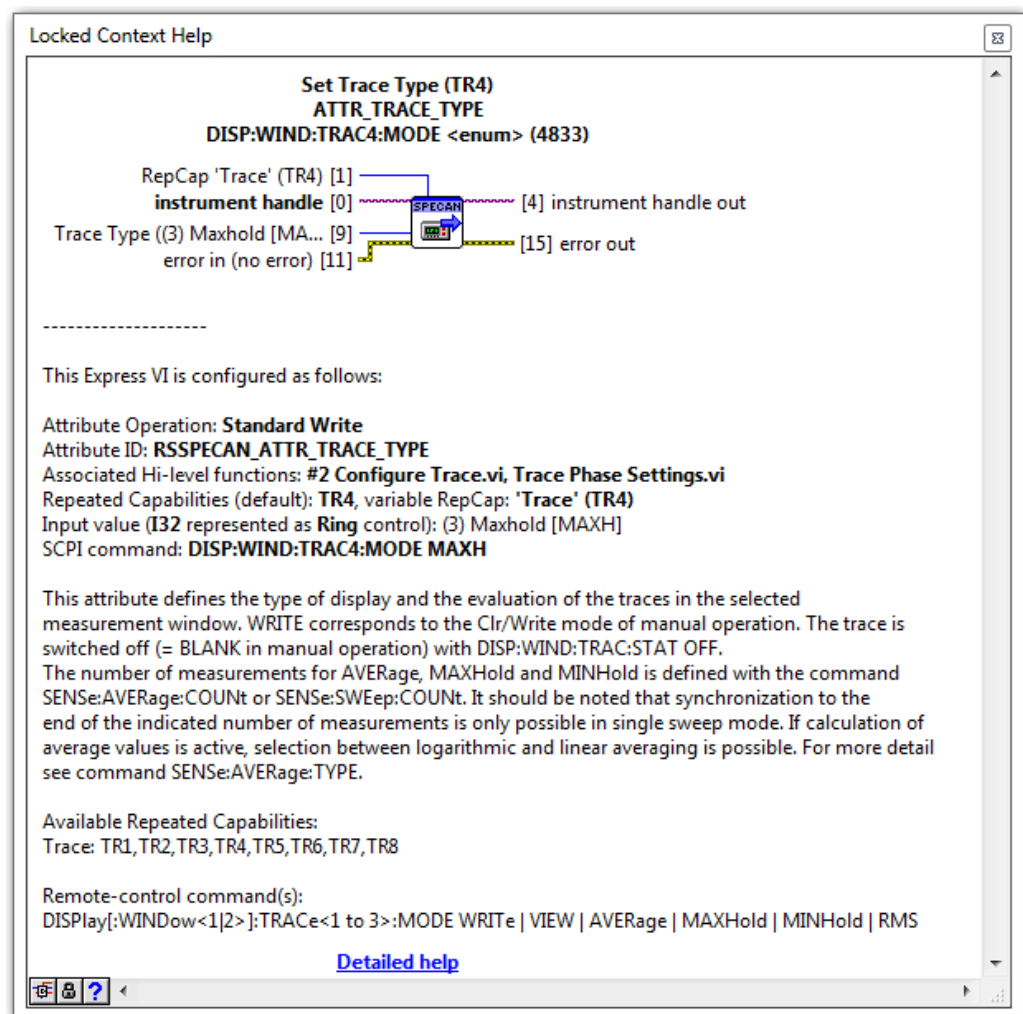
Locked Context Help

**Set Trace Type (TR4)**
**ATTR_TRACE_TYPE**
**DISP:WIND:TRAC4:MODE <enum> (4833)**

RepCap 'Trace' (TR4) [1]
**instrument handle** [0]
Trace Type ((3) Maxhold [MA... [9]
error in (no error) [11]
SPECAN
[4] instrument handle out
[15] error out

--------------------

This Express VI is configured as follows:

Attribute Operation: **Standard Write**
Attribute ID: **RSSPECAN_ATTR_TRACE_TYPE**
Associated Hi-level functions: **#2 Configure Trace.vi, Trace Phase Settings.vi**
Repeated Capabilities (default): **TR4**, variable RepCap: **'Trace' (TR4)**
Input value (**I32** represented as **Ring** control): (3) Maxhold [MAXH]
SCPI command: **DISP:WIND:TRAC4:MODE MAXH**

This attribute defines the type of display and the evaluation of the traces in the selected measurement window. WRITE corresponds to the Clr/Write mode of manual operation. The trace is switched off (= BLANK in manual operation) with DISP:WIND:TRAC:STAT OFF.
The number of measurements for AVERage, MAXHold and MINHold is defined with the command SENSe:AVERage:COUNt or SENSe:SWEep:COUNt. It should be noted that synchronization to the end of the indicated number of measurements is only possible in single sweep mode. If calculation of average values is active, selection between logarithmic and linear averaging is possible. For more detail see command SENSe:AVERage:TYPE.

Available Repeated Capabilities:
Trace: TR1,TR2,TR3,TR4,TR5,TR6,TR7,TR8

Remote-control command(s):
DISPlay[:WINDow<1|2>]:TRACe<1 to 3>:MODE WRITe | VIEW | AVERage | MAXHold | MINHold | RMS

**Detailed help**

?